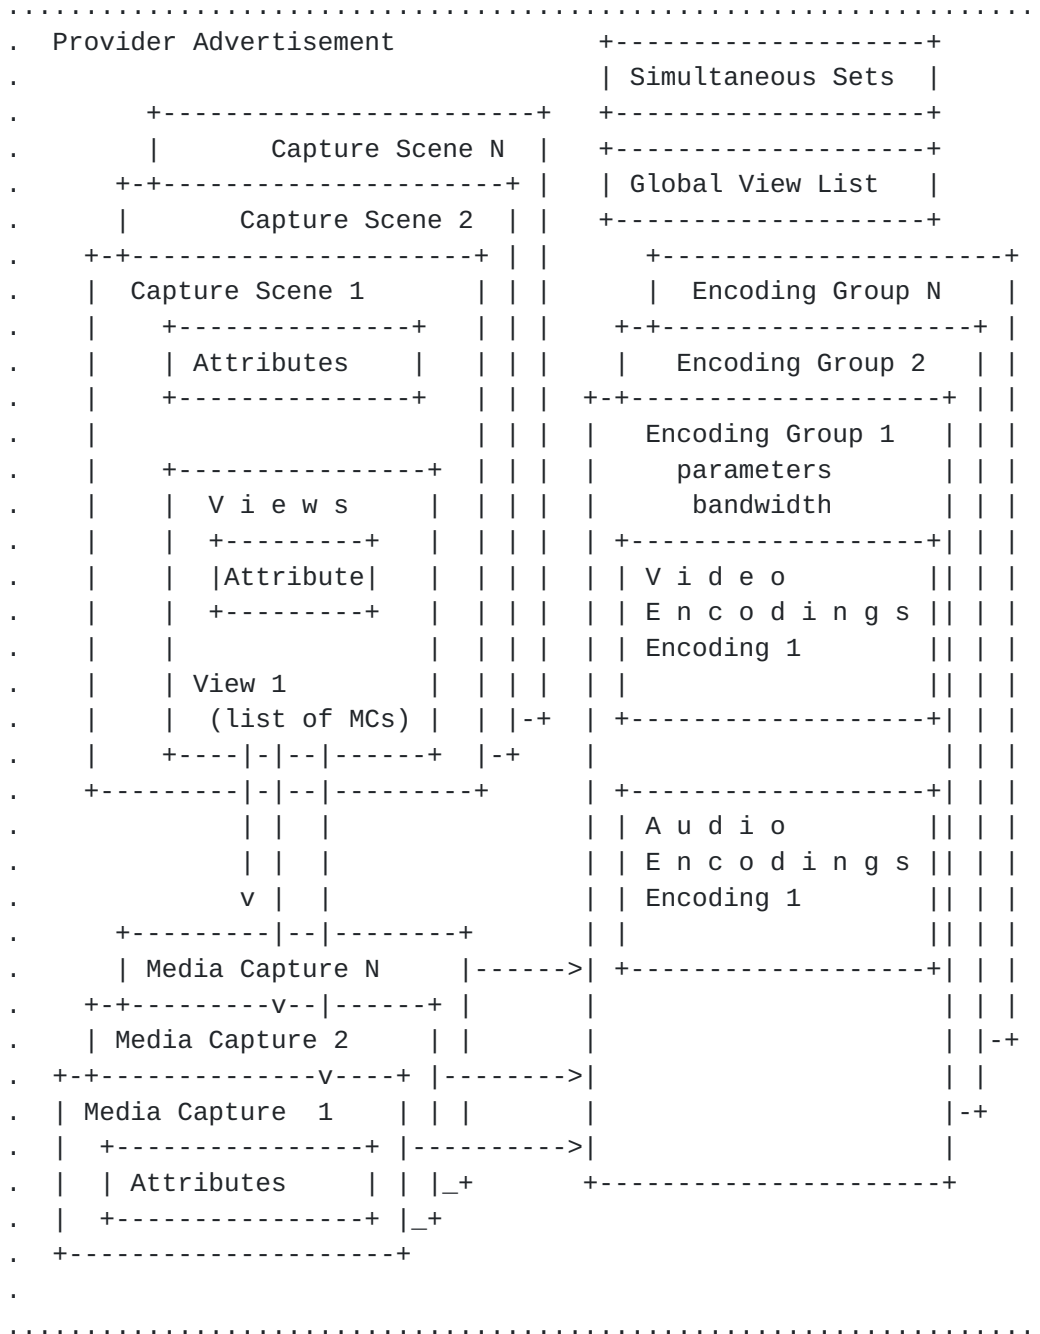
Provider Advertisement

Simultaneous Sets

Capture Scene N

Global View List

Capture Scene 2

Capture Scene 1

Encoding Group N

Attributes

Encoding Group 2

Encoding Group 1
parameters
bandwidth

V i e w s

Attribute

V i d e o
E n c o d i n g s
Encoding 1

View 1
(list of MCs)

A u d i o
E n c o d i n g s
Encoding 1

v

Media Capture N

v

Media Capture 2

v

Media Capture 1

Attributes